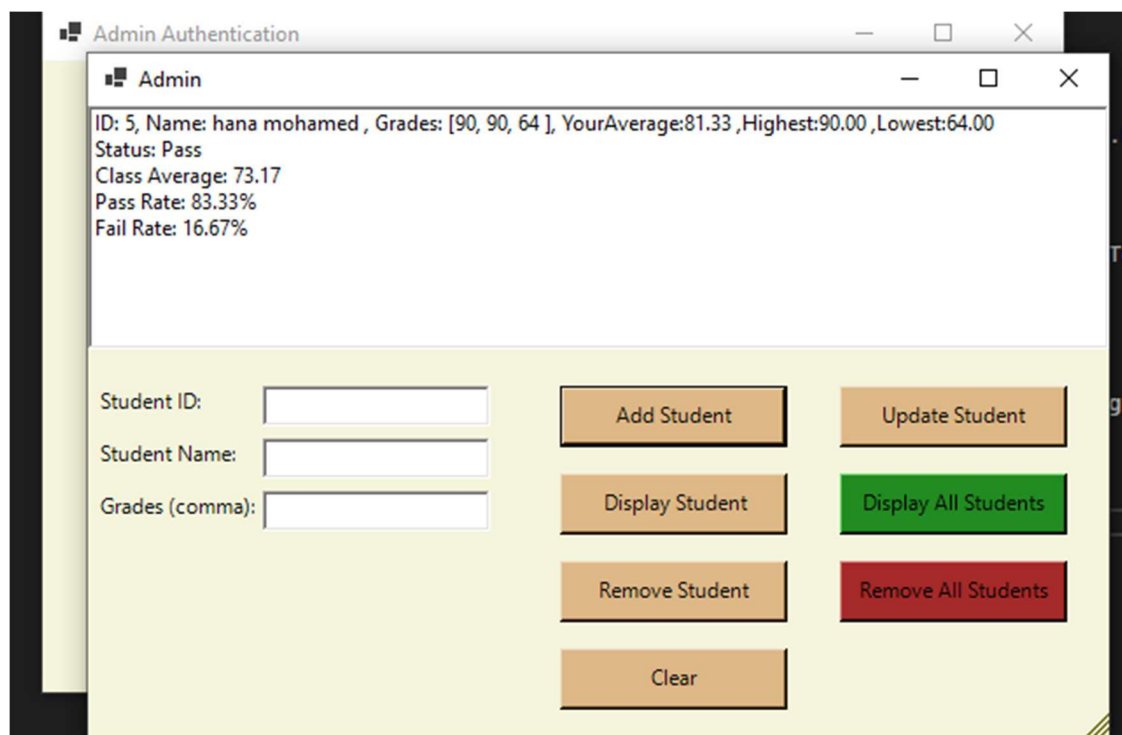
Admin Authentication

Admin

ID: 5, Name: hana mohamed , Grades: [90, 90, 64 ], YourAverage:81.33 ,Highest:90.00 ,Lowest:64.00
Status: Pass
Class Average: 73.17
Pass Rate: 83.33%
Fail Rate: 16.67%

Student ID:
Student Name:
Grades (comma):

Add Student
Update Student
Display Student
Display All Students
Remove Student
Remove All Students
Clear